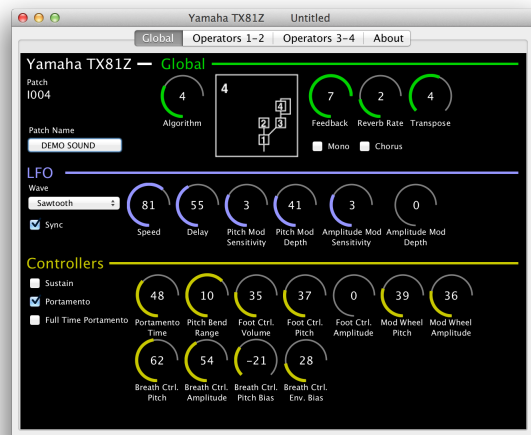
Yamaha TX81Z Untitled

Global | Operators 1-2 | Operators 3-4 | About

Yamaha TX81Z — Global

Patch
I004

4
Algorithm

4

4
3
2
1

7
Feedback

2
Reverb Rate

4
Transpose

Patch Name
DEMO SOUND

Mono
Chorus

LFO

Wave
Sawtooth

Sync

81
Speed

55
Delay

3
Pitch Mod Sensitivity

41
Pitch Mod Depth

3
Amplitude Mod Sensitivity

0
Amplitude Mod Depth

Controllers

Sustain
Portamento
Full Time Portamento

48
Portamento Time

10
Pitch Bend Range

35
Foot Ctrl. Volume

37
Foot Ctrl. Pitch

0
Foot Ctrl. Amplitude

39
Mod Wheel Pitch

36
Mod Wheel Amplitude

62
Breath Ctrl. Pitch

54
Breath Ctrl. Amplitude

-21
Breath Ctrl. Pitch Bias

28
Breath Ctrl. Env. Bias